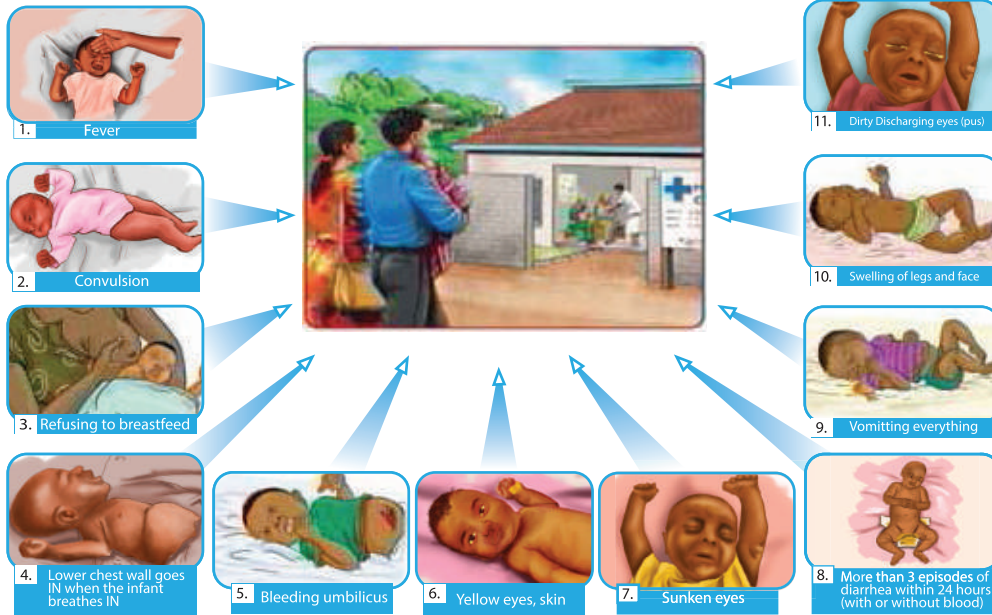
1. Fever

2. Convulsion

3. Refusing to breastfeed

4. Lower chest wall goes IN when the infant breathes IN

5. Bleeding umbilicus

6. Yellow eyes, skin

7. Sunken eyes

8. More than 3 episodes of diarrhea within 24 hours (with or without blood)

9. Vomitting everything

10. Swelling of legs and face

11. Dirty Discharging eyes (pus)